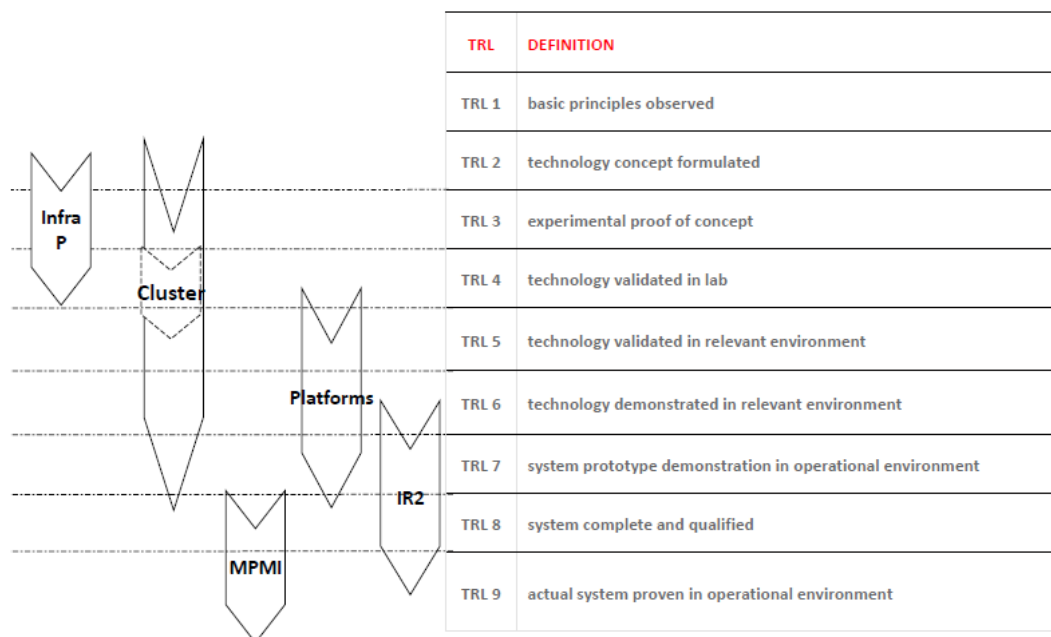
Infra P

Cluster

Platforms

IR2

MPMI

| TRL | DEFINITION |
|---|---|
| TRL 1 | basic principles observed |
| TRL 2 | technology concept formulated |
| TRL 3 | experimental proof of concept |
| TRL 4 | technology validated in lab |
| TRL 5 | technology validated in relevant environment |
| TRL 6 | technology demonstrated in relevant environment |
| TRL 7 | system prototype demonstration in operational environment |
| TRL 8 | system complete and qualified |
| TRL 9 | actual system proven in operational environment |